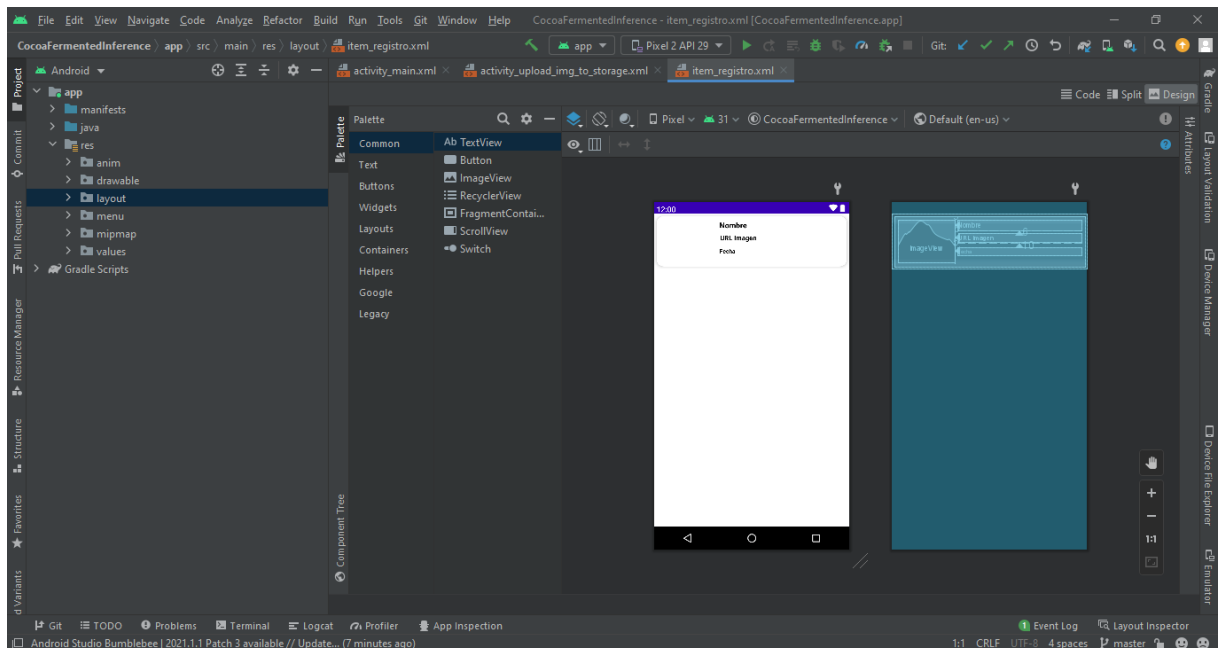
File Edit View Navigate Code Analyze Refactor Build Run Tools Git Window Help CocoaFermentedInference - item_registro.xml [CocoaFermentedInference.app]

CocoaFermentedInference 〉 app 〉 src 〉 main 〉 res 〉 layout 〉 item_registro.xml

app ▾ Pixel 2 API 29 ▾ Git:

Project Commit Pull Requests Resource Manager Structure Favorites d Variants

Android ▾

app
manifests
java
res
anim
drawable
layout
menu
mipmap
values
Gradle Scripts

activity_main.xml × activity_upload_img_to_storage.xml × item_registro.xml ×

Code Split Design

Palette

Common
Text
Buttons
Widgets
Layouts
Containers
Helpers
Google
Legacy

Ab TextView
Button
ImageView
RecyclerView
FragmentContai...
ScrollView
Switch

Pixel ∨ 31 ∨ CocoaFermentedInference ∨ Default (en-us) ∨

Component Tree

12:00

Nombre
URL Imagen
Fecha

ImageView
Nombre
URL Imagen
Fecha

1:1

Gradle Attributes Layout Validation Device Manager Device File Explorer Emulator

Git TODO Problems Terminal Logcat Profiler App Inspection Event Log Layout Inspector

Android Studio Bumblebee | 2021.1.1 Patch 3 available // Update... (7 minutes ago) 1:1 CRLF UTF-8 4 spaces master